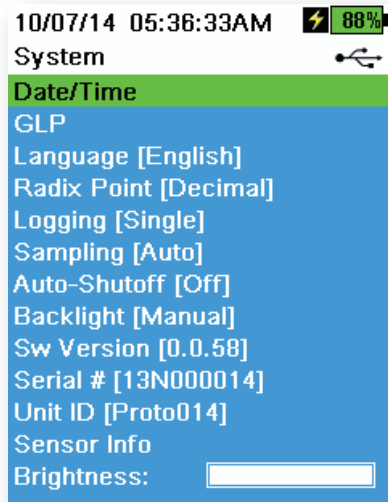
10/07/14 05:36:33AM 88%
System
Date/Time
GLP
Language [English]
Radix Point [Decimal]
Logging [Single]
Sampling [Auto]
Auto-Shutoff [Off]
Backlight [Manual]
Sw Version [0.0.58]
Serial # [13N000014]
Unit ID [Proto014]
Sensor Info
Brightness: